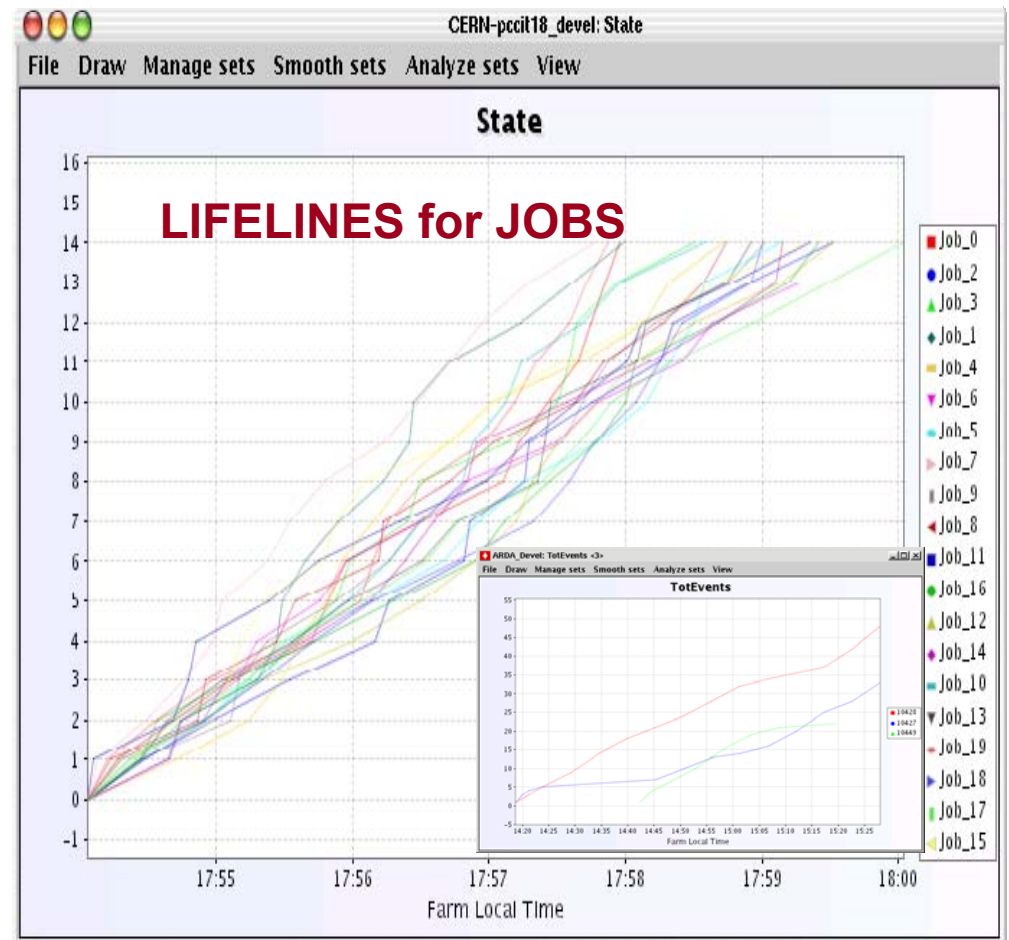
CERN-pccit18_devel: State

File Draw Manage sets Smooth sets Analyze sets View

State

LIFELINES for JOBS

16
15
14
13
12
11
10
9
8
7
6
5
4
3
2
1
0
-1

17:55 17:56 17:57 17:58 17:59 18:00

Farm Local Time

Job_0
Job_2
Job_3
Job_1
Job_4
Job_6
Job_5
Job_7
Job_9
Job_8
Job_11
Job_16
Job_12
Job_14
Job_10
Job_13
Job_19
Job_18
Job_17
Job_15

ARDA_Devel: TotEvents <3>

File Draw Manage sets Smooth sets Analyze sets View

TotEvents

55
50
45
40
35
30
25
20
15
10
5
0
-5

14:20 14:25 14:30 14:35 14:40 14:45 14:50 14:55 15:00 15:05 15:10 15:15 15:20 15:25

Farm Local Time

10426
10427
10449